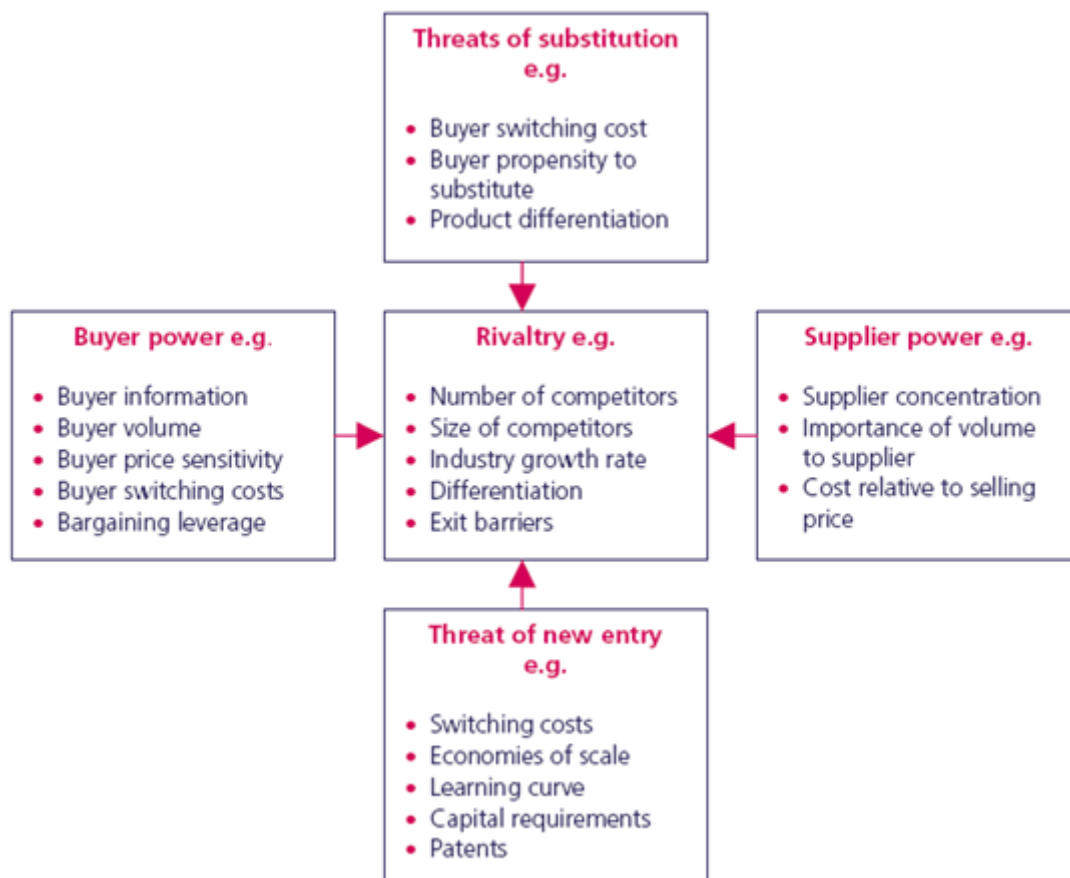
Threats of substitution e.g.

- Buyer switching cost
- Buyer propensity to substitute
- Product differentiation

Buyer power e.g.

- Buyer information
- Buyer volume
- Buyer price sensitivity
- Buyer switching costs
- Bargaining leverage

Rivaltry e.g.

- Number of competitors
- Size of competitors
- Industry growth rate
- Differentiation
- Exit barriers

Supplier power e.g.

- Supplier concentration
- Importance of volume to supplier
- Cost relative to selling price

Threat of new entry e.g.

- Switching costs
- Economies of scale
- Learning curve
- Capital requirements
- Patents